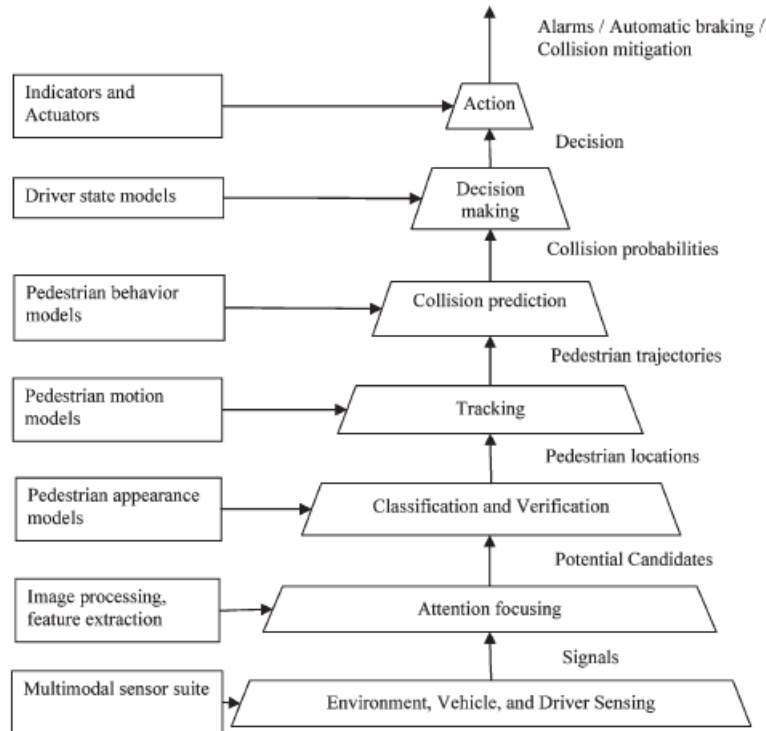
Alarms / Automatic braking / Collision mitigation

Indicators and Actuators

Action

Decision

Driver state models

Decision making

Collision probabilities

Pedestrian behavior models

Collision prediction

Pedestrian trajectories

Pedestrian motion models

Tracking

Pedestrian locations

Pedestrian appearance models

Classification and Verification

Potential Candidates

Image processing, feature extraction

Attention focusing

Signals

Multimodal sensor suite

Environment, Vehicle, and Driver Sensing